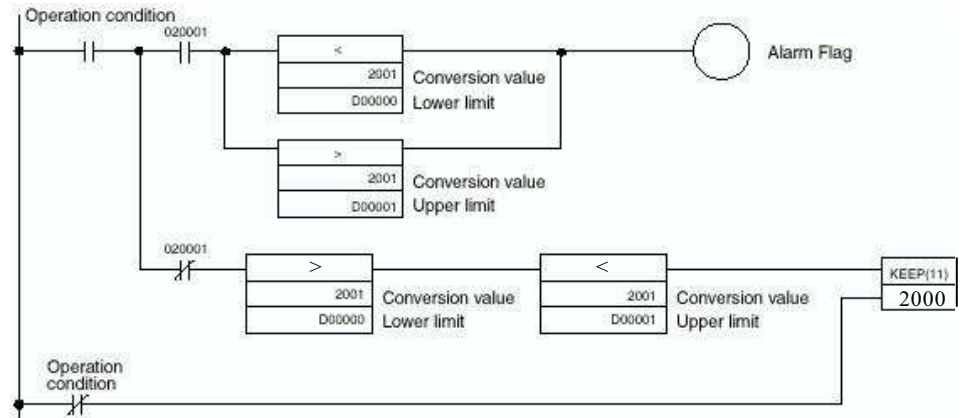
Operation condition

020001

<

2001 Conversion value

D00000 Lower limit

Alarm Flag

>

2001 Conversion value

D00001 Upper limit

020001

>

2001 Conversion value

D00000 Lower limit

<

2001 Conversion value

D00001 Upper limit

KEEP(11)

2000

Operation condition